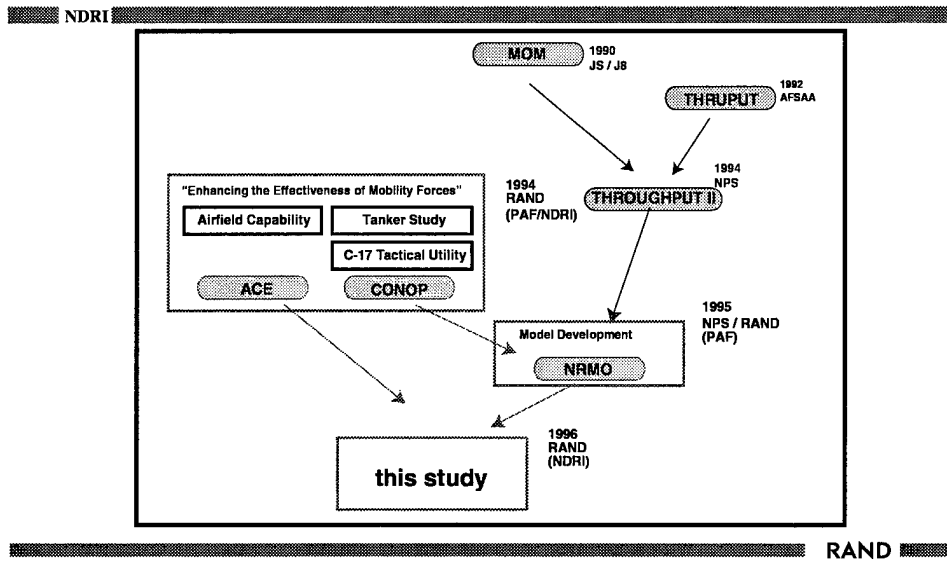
NDRI

MOM 1990 JS / J8

THRUPUT 1992 AFSAA

1994 NPS

THROUGHPUT II

"Enhancing the Effectiveness of Mobility Forces"

Airfield Capability

Tanker Study

C-17 Tactical Utility

ACE

CONOP

1994 RAND (PAF/NDRI)

Model Development

NRMO

1995 NPS / RAND (PAF)

1996 RAND (NDRI)

this study

RAND